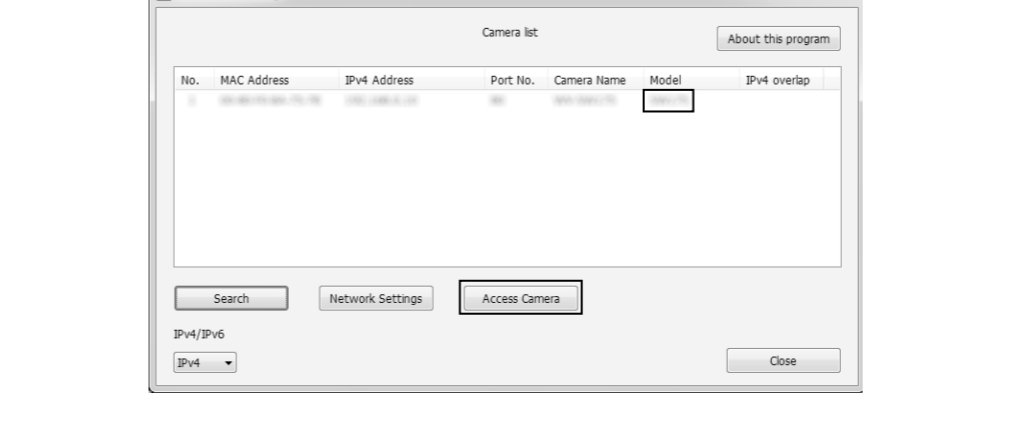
Camera list

About this program

| No. | MAC Address | IPv4 Address | Port No. | Camera Name | Model | IPv4 overlap |
|---|---|---|---|---|---|---|
| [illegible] | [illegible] | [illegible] | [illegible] | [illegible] | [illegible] | |

Search

Network Settings

Access Camera

IPv4/IPv6

IPv4

Close